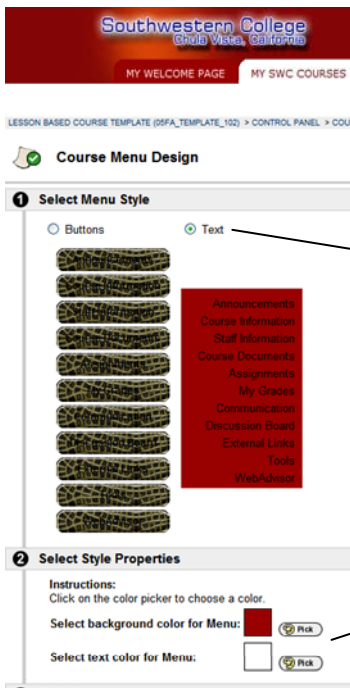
Southwestern College
Chula Vista, California

MY WELCOME PAGE
MY SWC COURSES

LESSON BASED COURSE TEMPLATE (05FA_TEMPLATE_102) > CONTROL PANEL > COU

Course Menu Design

1 Select Menu Style

Buttons
Text

Announcements
Course Information
Staff Information
Course Documents
Assignments
My Grades
Communication
Discussion Board
External Links
Tools
WebAdvisor

2 Select Style Properties

Instructions:
Click on the color picker to choose a color.

Select background color for Menu: Pick

Select text color for Menu: Pick